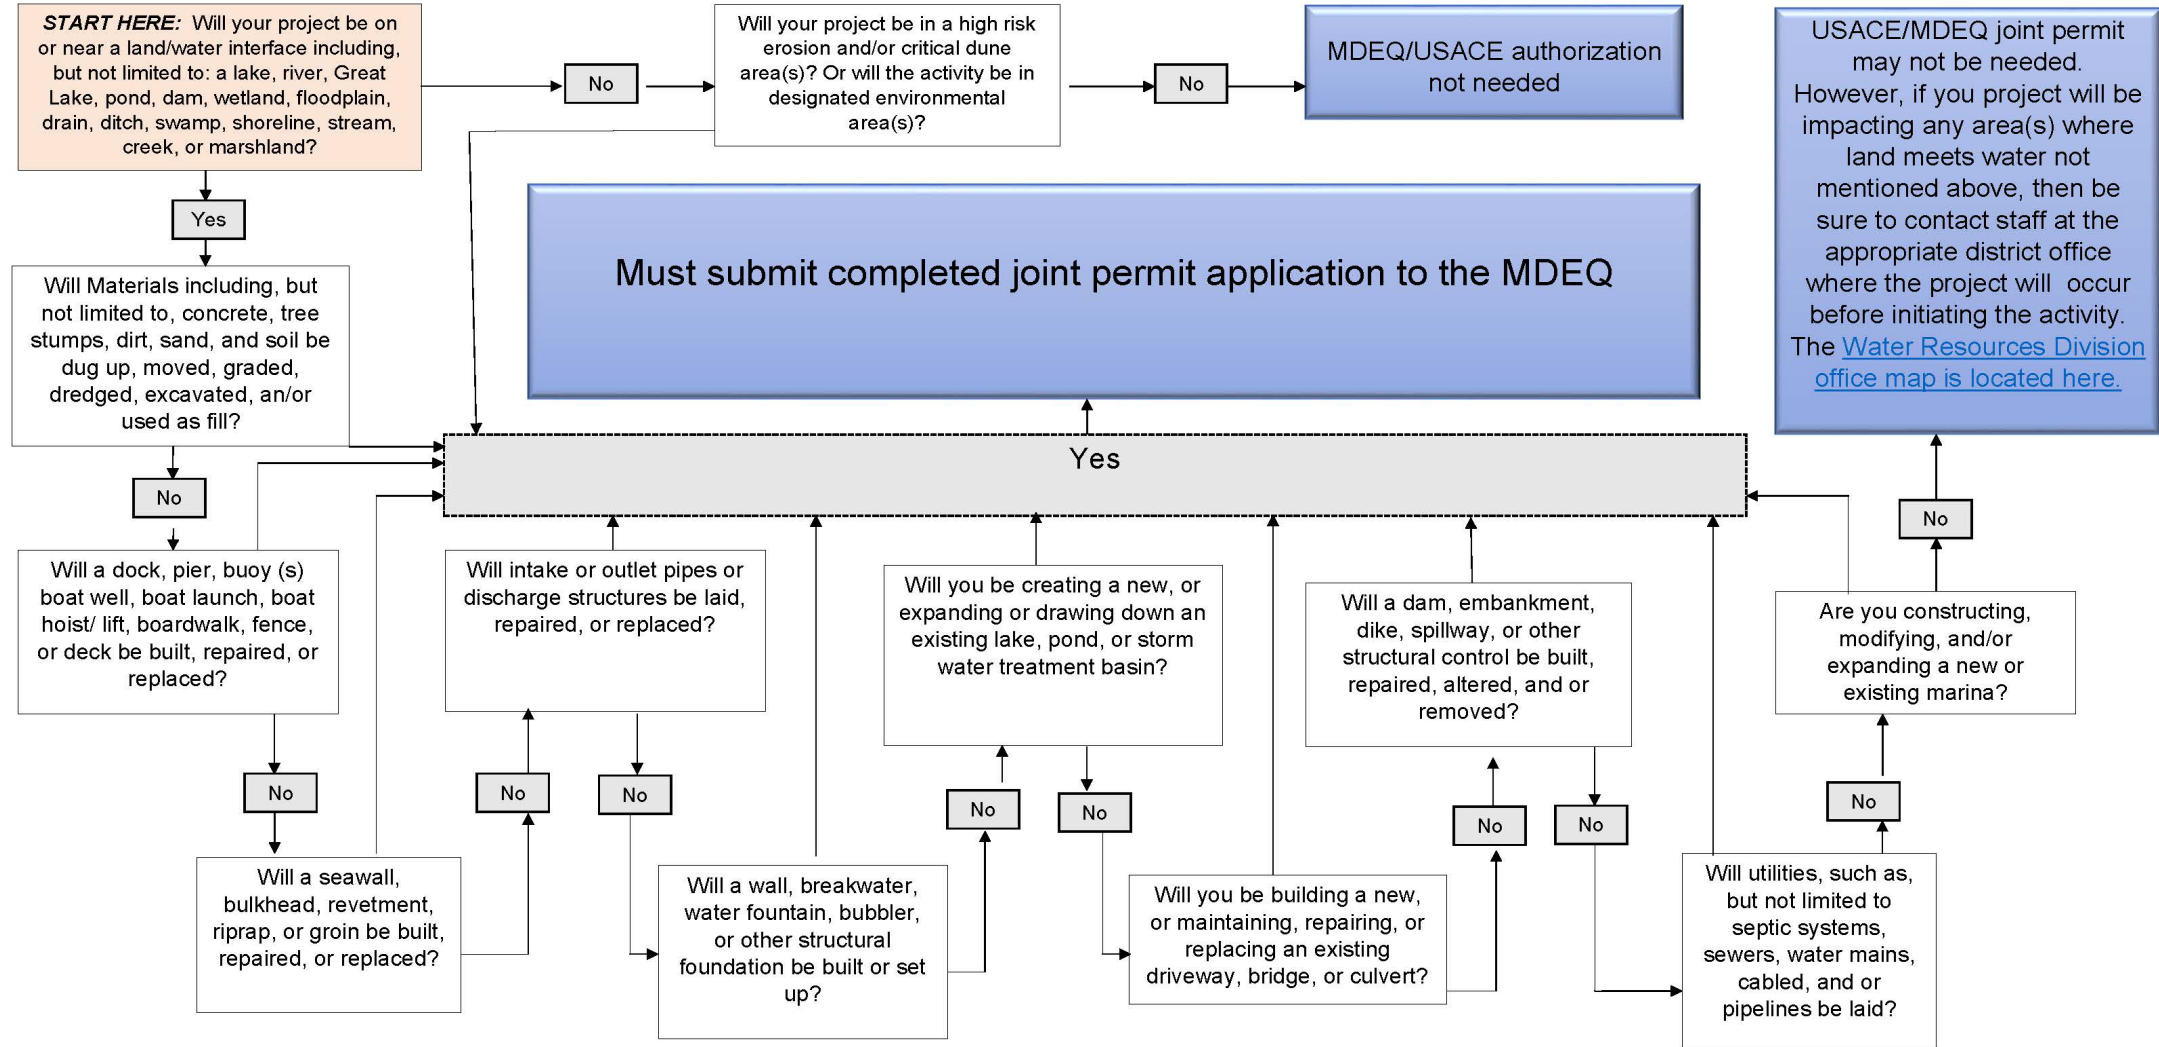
START HERE: Will your project be on or near a land/water interface including, but not limited to: a lake, river, Great Lake, pond, dam, wetland, floodplain, drain, ditch, swamp, shoreline, stream, creek, or marshland?

No

Will your project be in a high risk erosion and/or critical dune area(s)? Or will the activity be in designated environmental area(s)?

No

MDEQ/USACE authorization not needed

USACE/MDEQ joint permit may not be needed. However, if you project will be impacting any area(s) where land meets water not mentioned above, then be sure to contact staff at the appropriate district office where the project will occur before initiating the activity. The Water Resources Division office map is located here.

Yes

Must submit completed joint permit application to the MDEQ

Will Materials including, but not limited to, concrete, tree stumps, dirt, sand, and soil be dug up, moved, graded, dredged, excavated, an/or used as fill?

Yes

No

Will a dock, pier, buoy (s) boat well, boat launch, boat hoist/ lift, boardwalk, fence, or deck be built, repaired, or replaced?

Will intake or outlet pipes or discharge structures be laid, repaired, or replaced?

Will you be creating a new, or expanding or drawing down an existing lake, pond, or storm water treatment basin?

Will a dam, embankment, dike, spillway, or other structural control be built, repaired, altered, and or removed?

No

Are you constructing, modifying, and/or expanding a new or existing marina?

No

No

No

No

No

No

No

No

Will a seawall, bulkhead, revetment, riprap, or groin be built, repaired, or replaced?

Will a wall, breakwater, water fountain, bubbler, or other structural foundation be built or set up?

Will you be building a new, or maintaining, repairing, or replacing an existing driveway, bridge, or culvert?

Will utilities, such as, but not limited to septic systems, sewers, water mains, cabled, and or pipelines be laid?